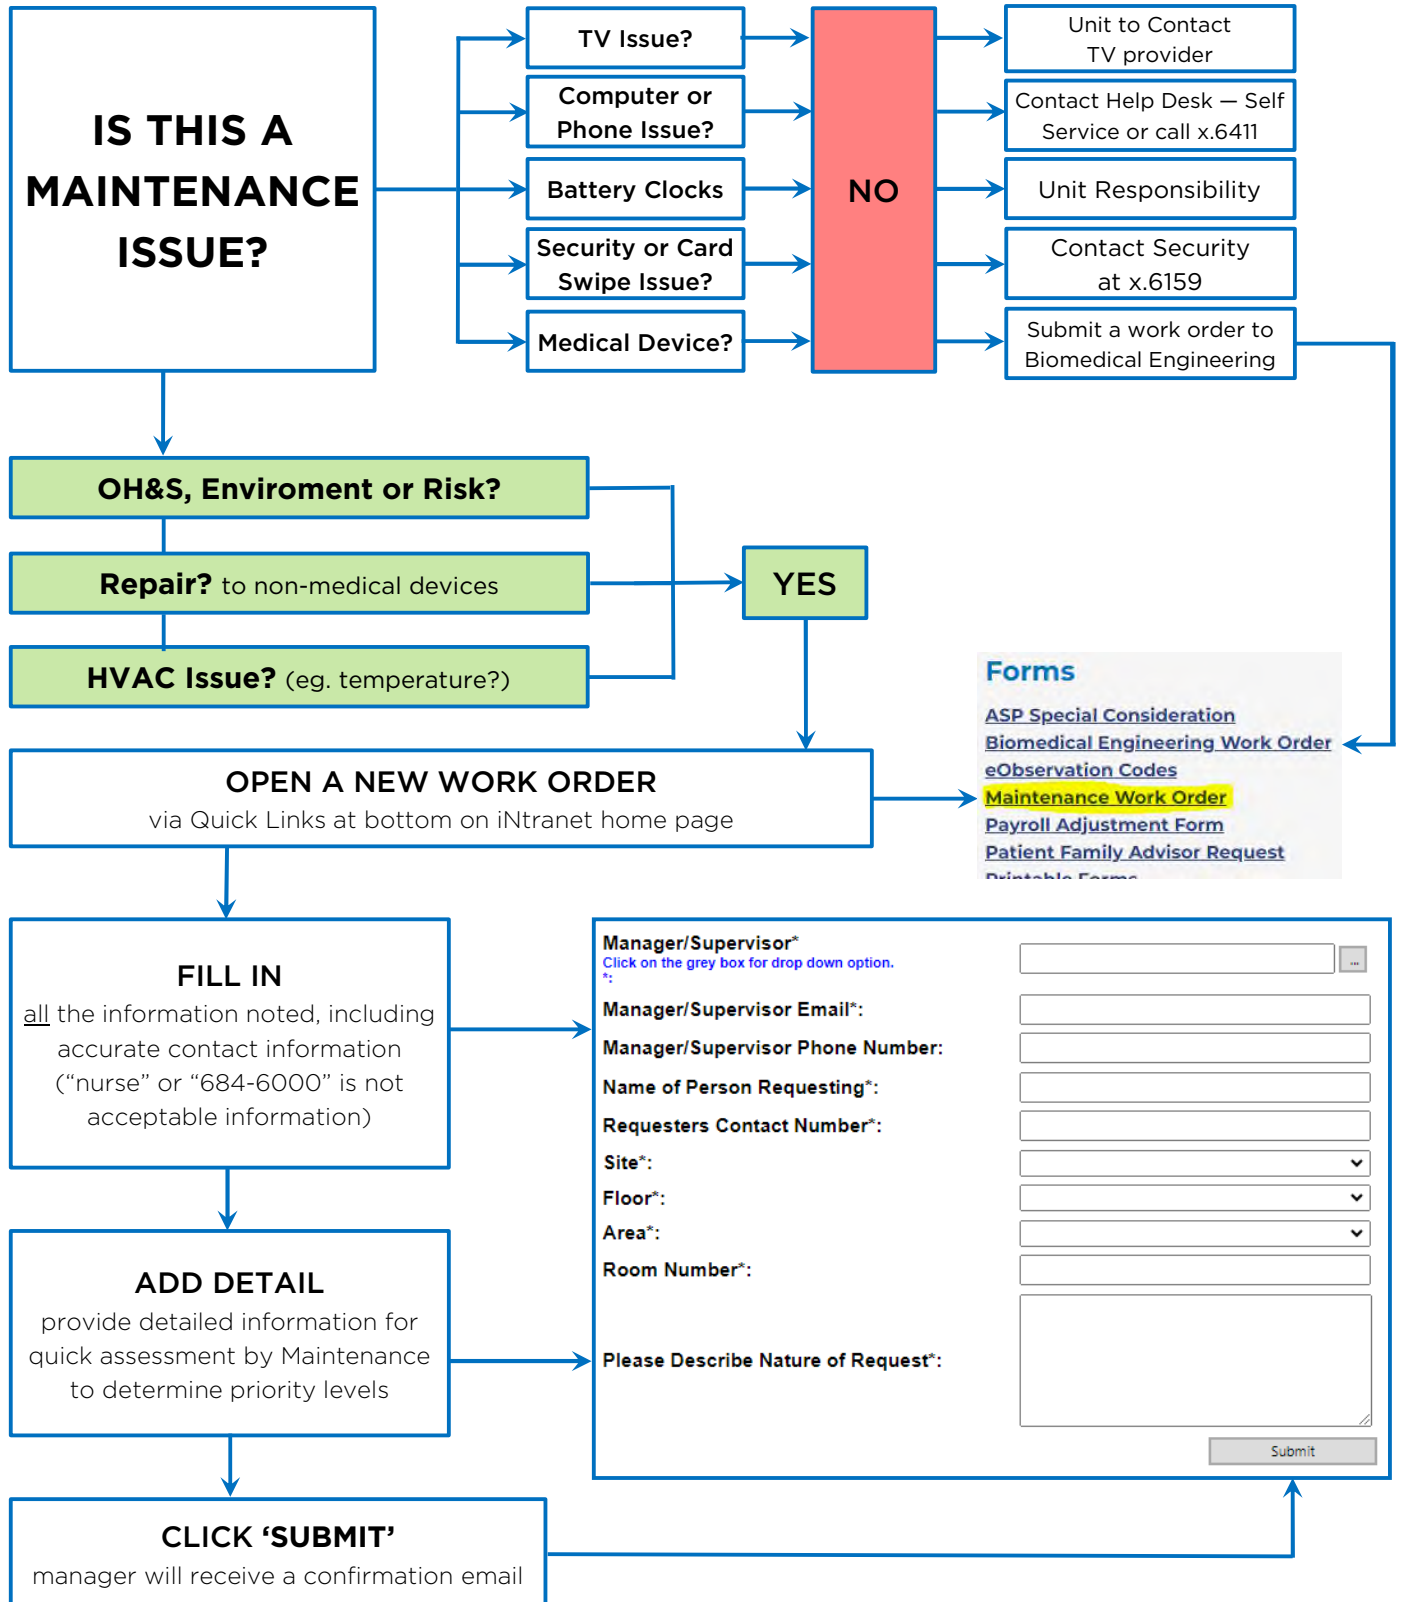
IS THIS A MAINTENANCE ISSUE?

TV Issue?

Computer or Phone Issue?

Battery Clocks

Security or Card Swipe Issue?

Medical Device?

NO

Unit to Contact TV provider

Contact Help Desk — Self Service or call x.6411

Unit Responsibility

Contact Security at x.6159

Submit a work order to Biomedical Engineering

OH&S, Enviroment or Risk?

Repair? to non-medical devices

HVAC Issue? (eg. temperature?)

YES

Forms
ASP Special Consideration
Biomedical Engineering Work Order
eObservation Codes
Maintenance Work Order
Payroll Adjustment Form
Patient Family Advisor Request
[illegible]

OPEN A NEW WORK ORDER
via Quick Links at bottom on iNtranet home page

FILL IN
all the information noted, including accurate contact information (“nurse” or “684-6000” is not acceptable information)

Manager/Supervisor*
Click on the grey box for drop down option.
*:
...
Manager/Supervisor Email*:
Manager/Supervisor Phone Number:
Name of Person Requesting*:
Requesters Contact Number*:
Site*:
Floor*:
Area*:
Room Number*:
Please Describe Nature of Request*:
Submit

ADD DETAIL
provide detailed information for quick assessment by Maintenance to determine priority levels

CLICK ‘SUBMIT’
manager will receive a confirmation email